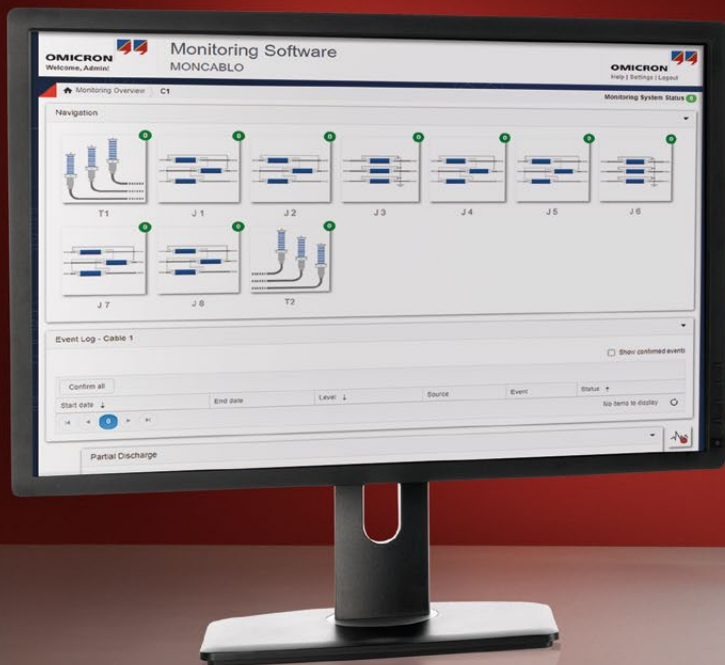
OMICRON
Welcome, Admin!

Monitoring Software
MONCABLO

OMICRON
Help | Settings | Logout

Monitoring Overview C1

Monitoring System Status 0

Navigation

0 T1
0 J 1
0 J 2
0 J 3
0 J 4
0 J 5
0 J 6
0 J 7
0 J 8
0 T2

Event Log - Cable 1

Show confirmed events

Confirm all

| Start date | End date | Level | Source | Event | Status |
|---|---|---|---|---|---|
| | | | | | No items to display |

0

Partial Discharge